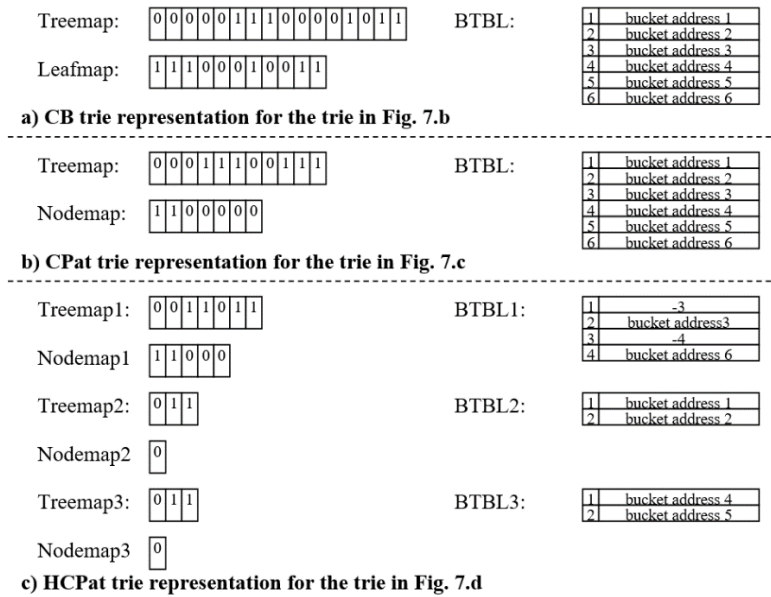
Treemap:

| 0 | 0 | 0 | 0 | 0 | 1 | 1 | 1 | 0 | 0 | 0 | 0 | 1 | 0 | 1 | 1 |
|---|---|---|---|---|---|---|---|---|---|---|---|---|---|---|---|

BTBL:

| | |
|---|---|
| 1 | bucket address 1 |
| 2 | bucket address 2 |
| 3 | bucket address 3 |
| 4 | bucket address 4 |
| 5 | bucket address 5 |
| 6 | bucket address 6 |

Leafmap:

| 1 | 1 | 1 | 0 | 0 | 0 | 1 | 0 | 0 | 1 | 1 |
|---|---|---|---|---|---|---|---|---|---|---|

a) CB trie representation for the trie in Fig. 7.b

Treemap:

| 0 | 0 | 0 | 1 | 1 | 1 | 0 | 0 | 1 | 1 | 1 |
|---|---|---|---|---|---|---|---|---|---|---|

BTBL:

| | |
|---|---|
| 1 | bucket address 1 |
| 2 | bucket address 2 |
| 3 | bucket address 3 |
| 4 | bucket address 4 |
| 5 | bucket address 5 |
| 6 | bucket address 6 |

Nodemap:

| 1 | 1 | 0 | 0 | 0 | 0 | 0 |
|---|---|---|---|---|---|---|

b) CPat trie representation for the trie in Fig. 7.c

Treemap1:

| 0 | 0 | 1 | 1 | 0 | 1 | 1 |
|---|---|---|---|---|---|---|

BTBL1:

| | |
|---|---|
| 1 | -3 |
| 2 | bucket address3 |
| 3 | -4 |
| 4 | bucket address 6 |

Nodemap1

| 1 | 1 | 0 | 0 | 0 |
|---|---|---|---|---|

Treemap2:

| 0 | 1 | 1 |
|---|---|---|

BTBL2:

| | |
|---|---|
| 1 | bucket address 1 |
| 2 | bucket address 2 |

Nodemap2

| 0 |
|---|

Treemap3:

| 0 | 1 | 1 |
|---|---|---|

BTBL3:

| | |
|---|---|
| 1 | bucket address 4 |
| 2 | bucket address 5 |

Nodemap3

| 0 |
|---|

c) HCPat trie representation for the trie in Fig. 7.d